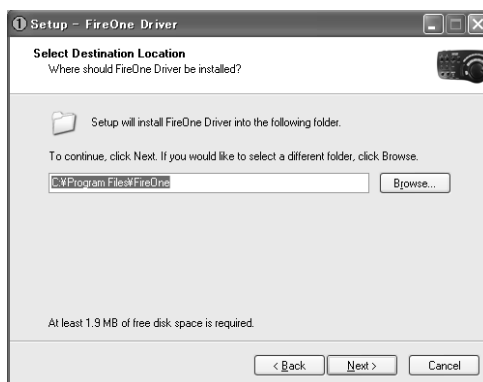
Setup - FireOne Driver

Select Destination Location
Where should FireOne Driver be installed?

Setup will install FireOne Driver into the following folder.

To continue, click Next. If you would like to select a different folder, click Browse.

C:¥Program Files¥FireOne

Browse...

At least 1.9 MB of free disk space is required.

< Back

Next >

Cancel